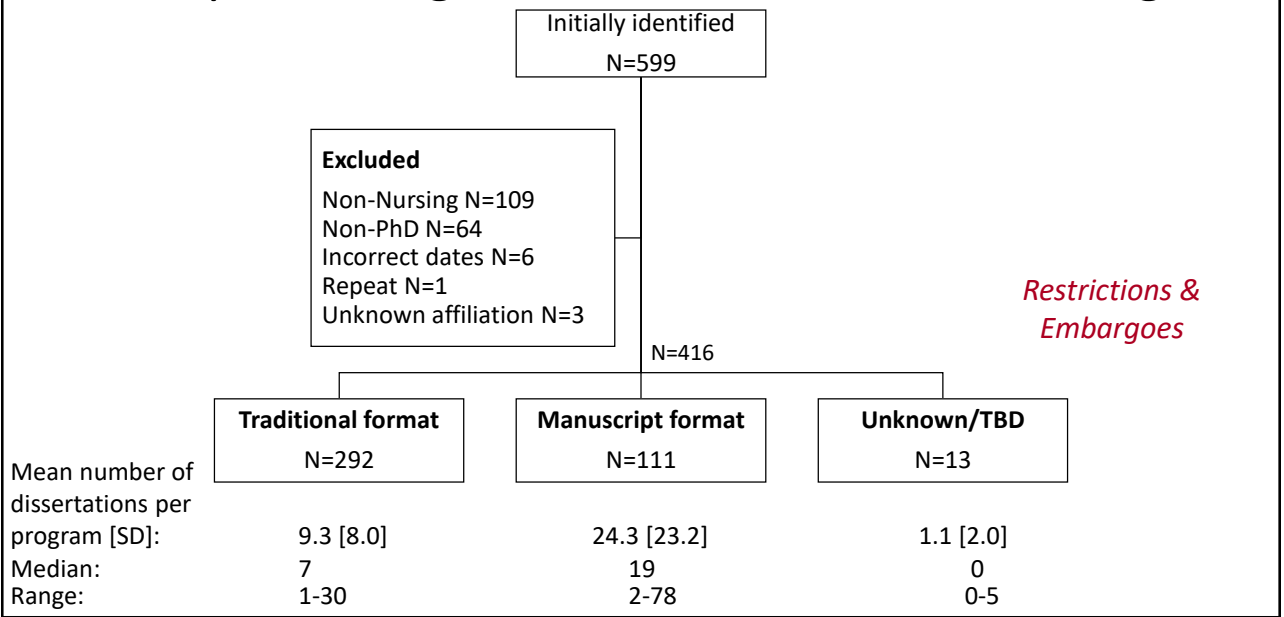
Initially identified
N=599

Excluded
Non-Nursing N=109
Non-PhD N=64
Incorrect dates N=6
Repeat N=1
Unknown affiliation N=3

Restrictions & Embargoes

N=416

Traditional format
N=292

Manuscript format
N=111

Unknown/TBD
N=13

| | | | |
|---|---|---|---|
| Mean number of dissertations per program [SD]: | 9.3 [8.0] | 24.3 [23.2] | 1.1 [2.0] |
| Median: | 7 | 19 | 0 |
| Range: | 1-30 | 2-78 | 0-5 |